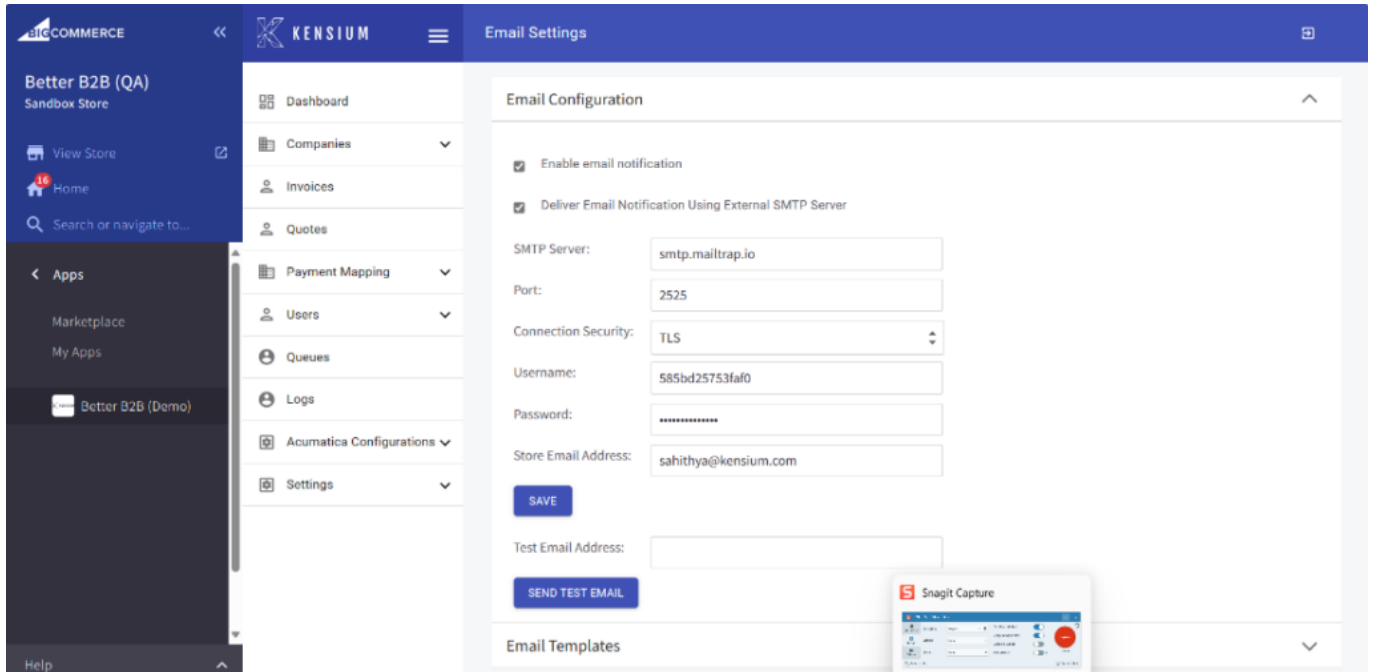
BIGCOMMERCE

Better B2B (QA)
Sandbox Store

View Store
16 Home
Search or navigate to...

Apps

Marketplace
My Apps

Better B2B (Demo)

Help

KENSIUM

Dashboard
Companies
Invoices
Quotes
Payment Mapping
Users
Queues
Logs
Acumatica Configurations
Settings

Email Settings

Email Configuration

Enable email notification

Deliver Email Notification Using External SMTP Server

SMTP Server: smtp.mailtrap.io

Port: 2525

Connection Security: TLS

Username: 585bd25753faf0

Password: ••••••••••••••

Store Email Address: sahithya@kensium.com

SAVE

Test Email Address:

SEND TEST EMAIL

Email Templates

Snagit Capture